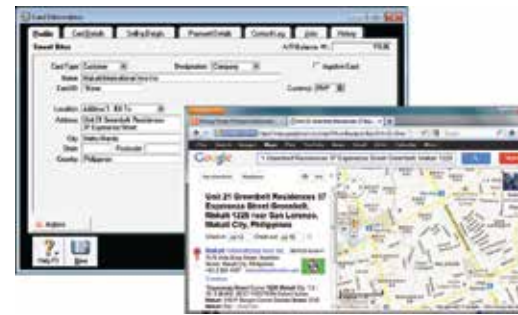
Card Information

Profile | Card Details | Selling/Freight | Payment Details | Contact Log | Jobs | History

Smart Bites

A/R Balance: P0.00

Card Type: Customer | Designation: Company | Inactive Card

Name: Makati International Inns Inc

Card ID: *None

Currency: PHP

Location: Address 1 - Bill To

Address: Unit 21 Greenbelt Residences 37 Esperanza Street

City: Makati

State: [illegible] | Postcode: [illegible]

Country: Philippines

Actions

Help F1 | Save

Google

Unit 21 Greenbelt Residences 37 Esperanza Street Greenbelt, Makati 1228 near San Lorenzo, Makati City, Philippines